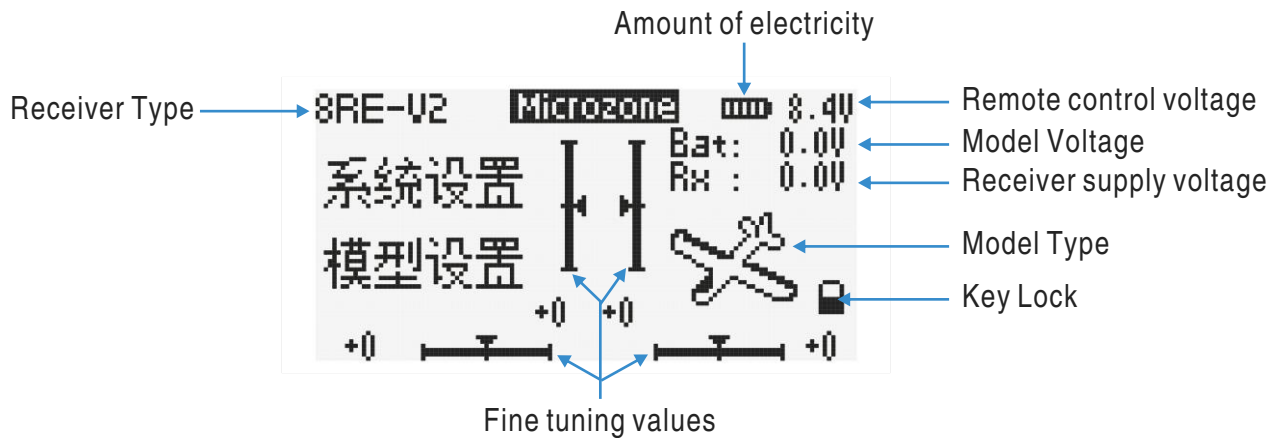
Amount of electricity

Receiver Type

8RE-V2

Microzone

8.4V

Remote control voltage

Bat: 0.0V

Model Voltage

Rx : 0.0V

Receiver supply voltage

系统设置

模型设置

Model Type

Key Lock

+0

+0

+0

+0

Fine tuning values